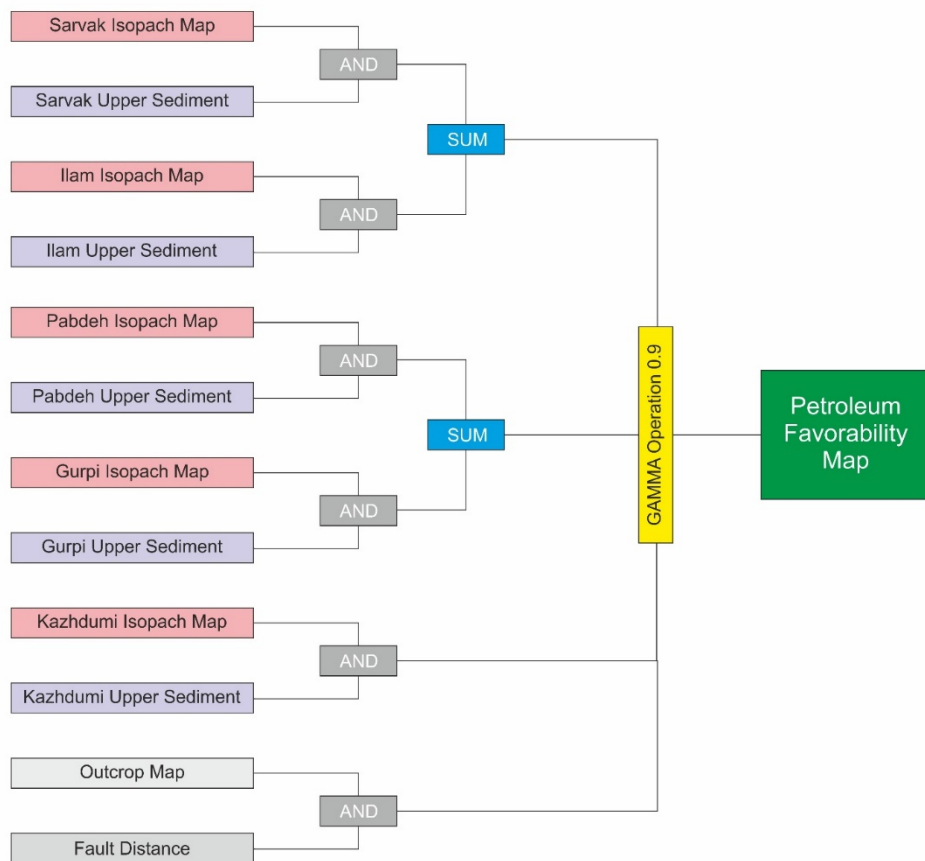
Sarvak Isopach Map

AND

Sarvak Upper Sediment

SUM

Ilam Isopach Map

AND

Ilam Upper Sediment

Pabdeh Isopach Map

AND

Pabdeh Upper Sediment

SUM

GAMMA Operation 0.9

Petroleum Favorability Map

Gurpi Isopach Map

AND

Gurpi Upper Sediment

Kazhdumi Isopach Map

AND

Kazhdumi Upper Sediment

Outcrop Map

AND

Fault Distance